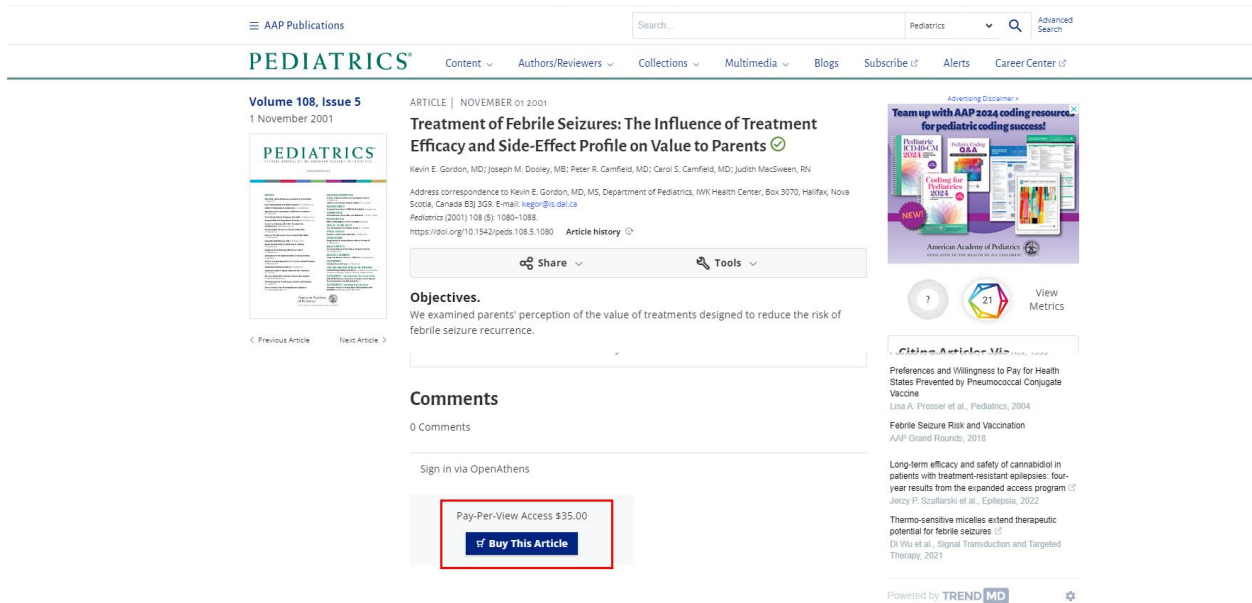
≡ AAP Publications

Search...

Pediatrics

Advanced Search

PEDIATRICS®

Content ⌄ Authors/Reviewers ⌄ Collections ⌄ Multimedia ⌄ Blogs Subscribe Alerts Career Center

Volume 108, Issue 5
1 November 2001

PEDIATRICS

< Previous Article Next Article >

ARTICLE | NOVEMBER 01 2001

Treatment of Febrile Seizures: The Influence of Treatment Efficacy and Side-Effect Profile on Value to Parents

Kevin E. Gordon, MD; Joseph M. Dooley, MB; Peter R. Camfield, MD; Carol S. Camfield, MD; Judith MacSween, RN

Address correspondence to Kevin E. Gordon, MD, MS, Department of Pediatrics, IWK Health Center, Box 3070, Halifax, Nova Scotia, Canada B3J 3G9. E-mail: kegor@is.dal.ca

Pediatrics (2001) 108 (5): 1080–1088.

https://doi.org/10.1542/peds.108.5.1080 Article history

Share ⌄ Tools ⌄

Objectives.

We examined parents' perception of the value of treatments designed to reduce the risk of febrile seizure recurrence.

Comments

0 Comments

Sign in via OpenAthens

Pay-Per-View Access $35.00

Buy This Article

Advertising Disclaimer »

Team up with AAP 2024 coding resources for pediatric coding success!

Pediatric ICD-10-CM 2024

Pediatric Coding Q&A

Coding for Pediatrics 2024

NEW!

American Academy of Pediatrics
DEDICATED TO THE HEALTH OF ALL CHILDREN

?

21

View Metrics

Citing Articles Via

Preferences and Willingness to Pay for Health States Prevented by Pneumococcal Conjugate Vaccine
Lisa A. Prosser et al., Pediatrics, 2004

Febrile Seizure Risk and Vaccination
AAP Grand Rounds, 2018

Long-term efficacy and safety of cannabidiol in patients with treatment-resistant epilepsies: four-year results from the expanded access program
Jerzy P. Szaflarski et al., Epilepsia, 2022

Thermo-sensitive micelles extend therapeutic potential for febrile seizures
Di Wu et al., Signal Transduction and Targeted Therapy, 2021

Powered by TREND MD